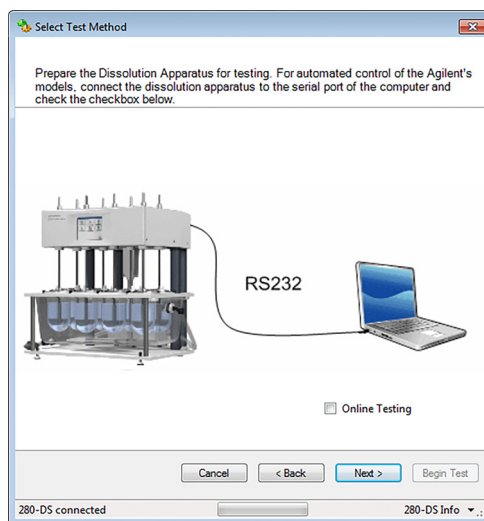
Select Test Method

Prepare the Dissolution Apparatus for testing. For automated control of the Agilent's models, connect the dissolution apparatus to the serial port of the computer and check the checkbox below.

RS232

Online Testing

Cancel
< Back
Next >
Begin Test

280-DS connected
280-DS Info